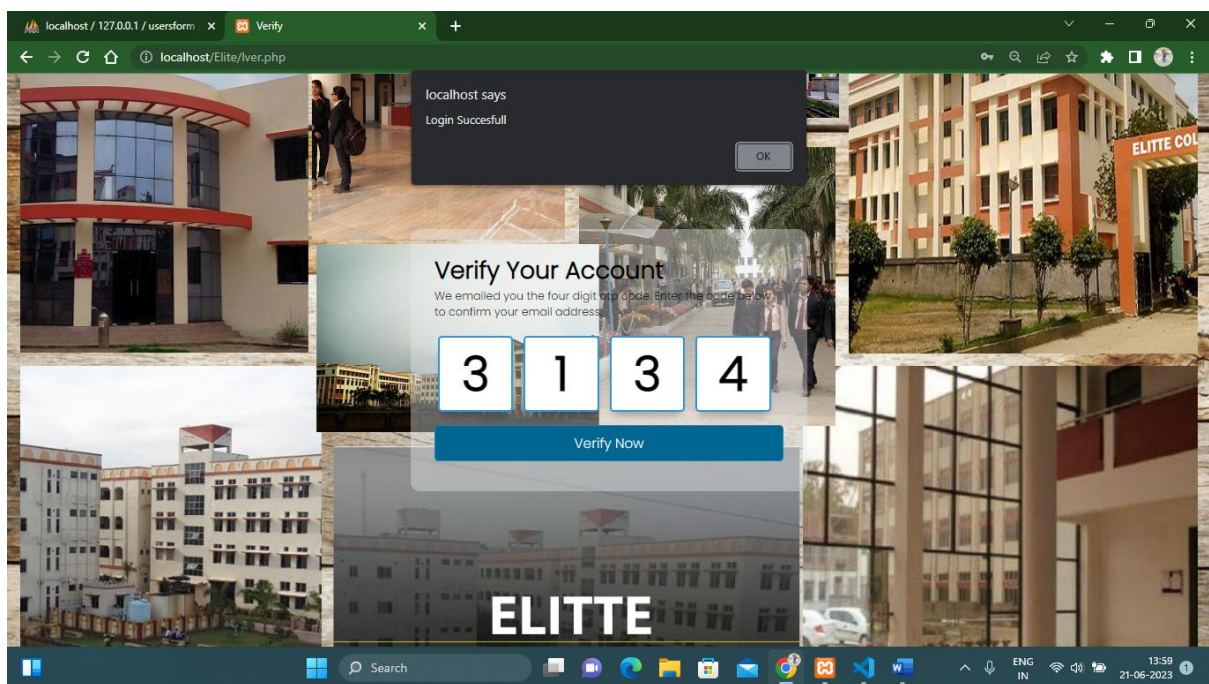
localhost / 127.0.0.1 / usersform ×
Verify ×
+
localhost/Elite/lver.php

localhost says
Login Succesfull
OK

ELITTE COL

Verify Your Account
We emailed you the four digit otp code. Enter the code below to confirm your email address.

3 1 3 4

Verify Now

ELITTE

Search
ENG IN
13:59
21-06-2023
1